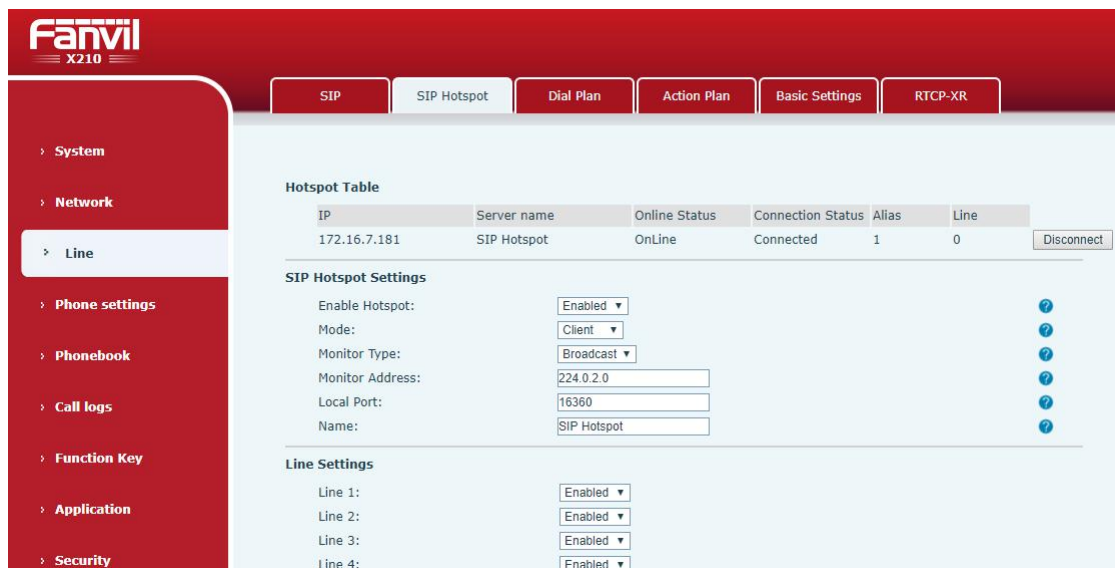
Fanvil
X210

SIP
SIP Hotspot
Dial Plan
Action Plan
Basic Settings
RTCP-XR

› System
› Network
› Line
› Phone settings
› Phonebook
› Call logs
› Function Key
› Application
› Security

Hotspot Table

| IP | Server name | Online Status | Connection Status | Alias | Line | |
|---|---|---|---|---|---|---|
| 172.16.7.181 | SIP Hotspot | OnLine | Connected | 1 | 0 | Disconnect |

SIP Hotspot Settings

Enable Hotspot: Enabled ▾
Mode: Client ▾
Monitor Type: Broadcast ▾
Monitor Address: 224.0.2.0
Local Port: 16360
Name: SIP Hotspot

Line Settings

Line 1: Enabled ▾
Line 2: Enabled ▾
Line 3: Enabled ▾
Line 4: Enabled ▾